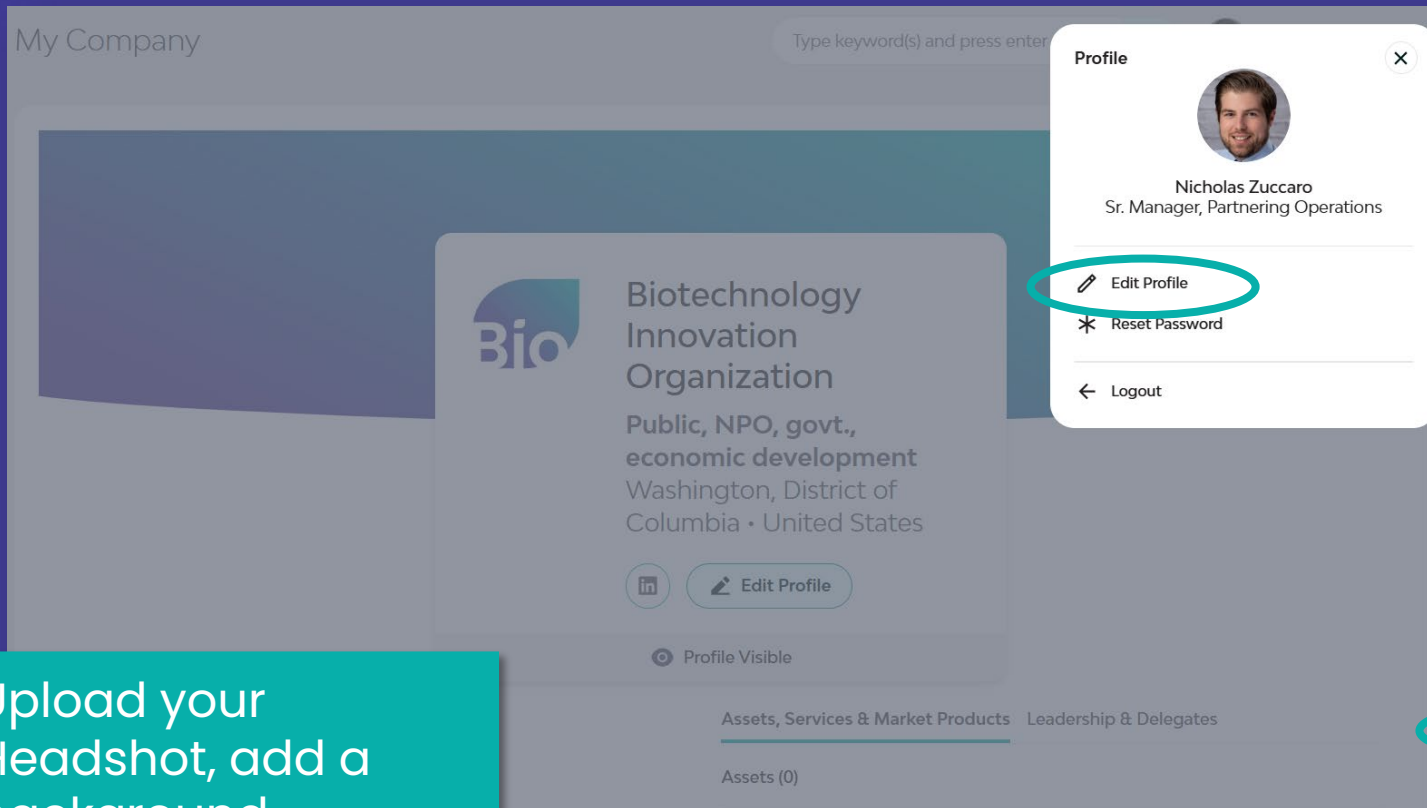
My Company

Type keyword(s) and press enter

Profile

Nicholas Zuccaro
Sr. Manager, Partnering Operations

Edit Profile

Reset Password

Logout

Bio

Biotechnology Innovation Organization

Public, NPO, govt., economic development

Washington, District of Columbia • United States

Edit Profile

Profile Visible

Assets, Services & Market Products Leadership & Delegates

Assets (0)

Upload your Headshot, add a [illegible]